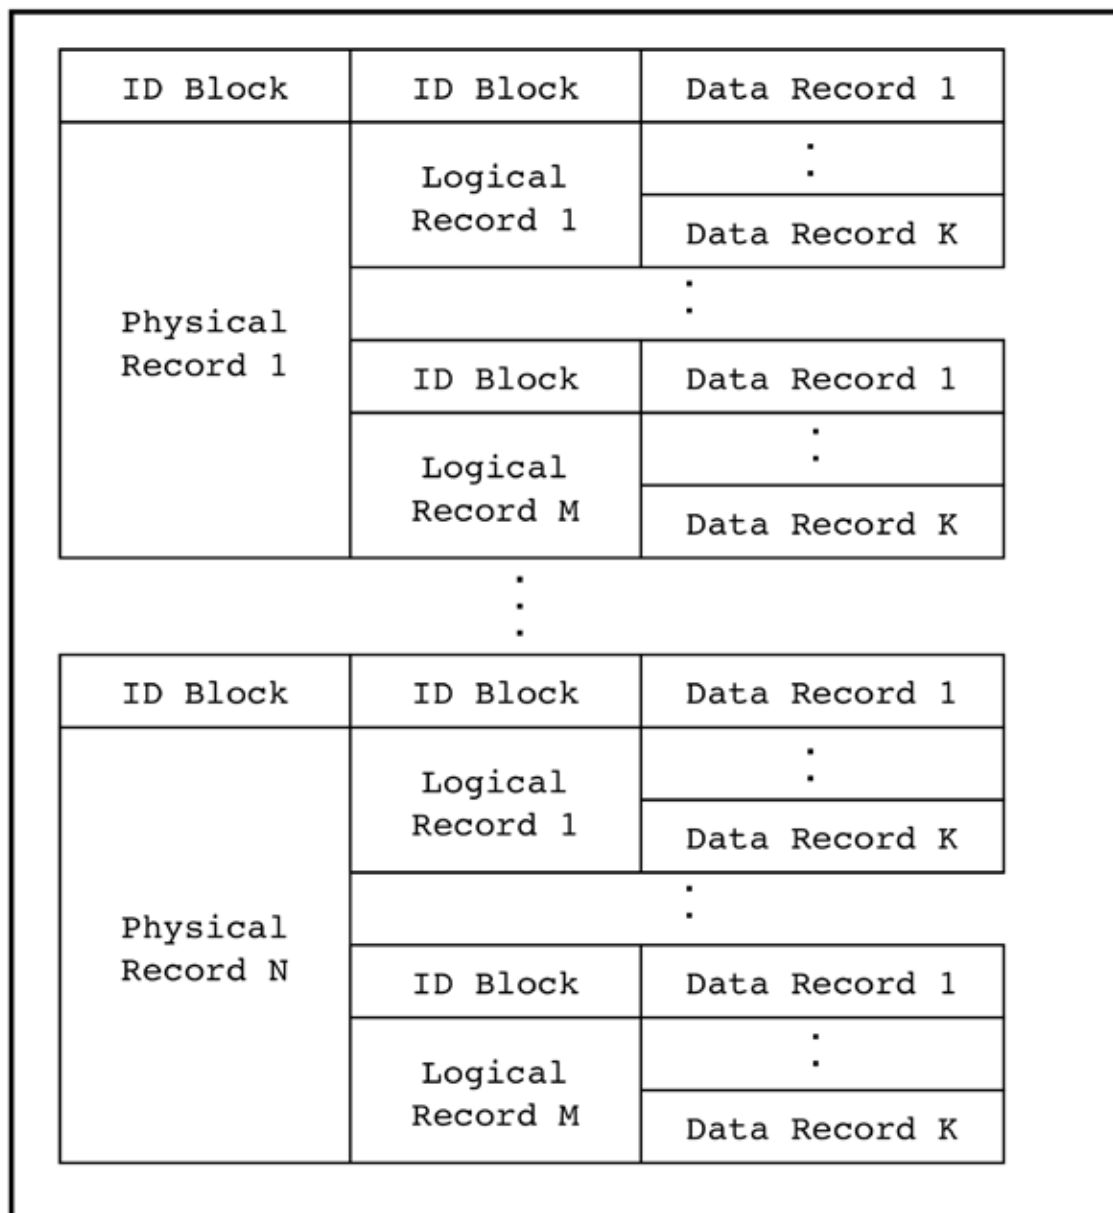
| ID Block | ID Block | Data Record 1 |
|---|---|---|
| Physical Record 1 | Logical Record 1 | : |
| | | Data Record K |
| | : | |
| | ID Block | Data Record 1 |
| | Logical Record M | : |
| | | Data Record K |

:

| ID Block | ID Block | Data Record 1 |
|---|---|---|
| Physical Record N | Logical Record 1 | : |
| | | Data Record K |
| | : | |
| | ID Block | Data Record 1 |
| | Logical Record M | : |
| | | Data Record K |